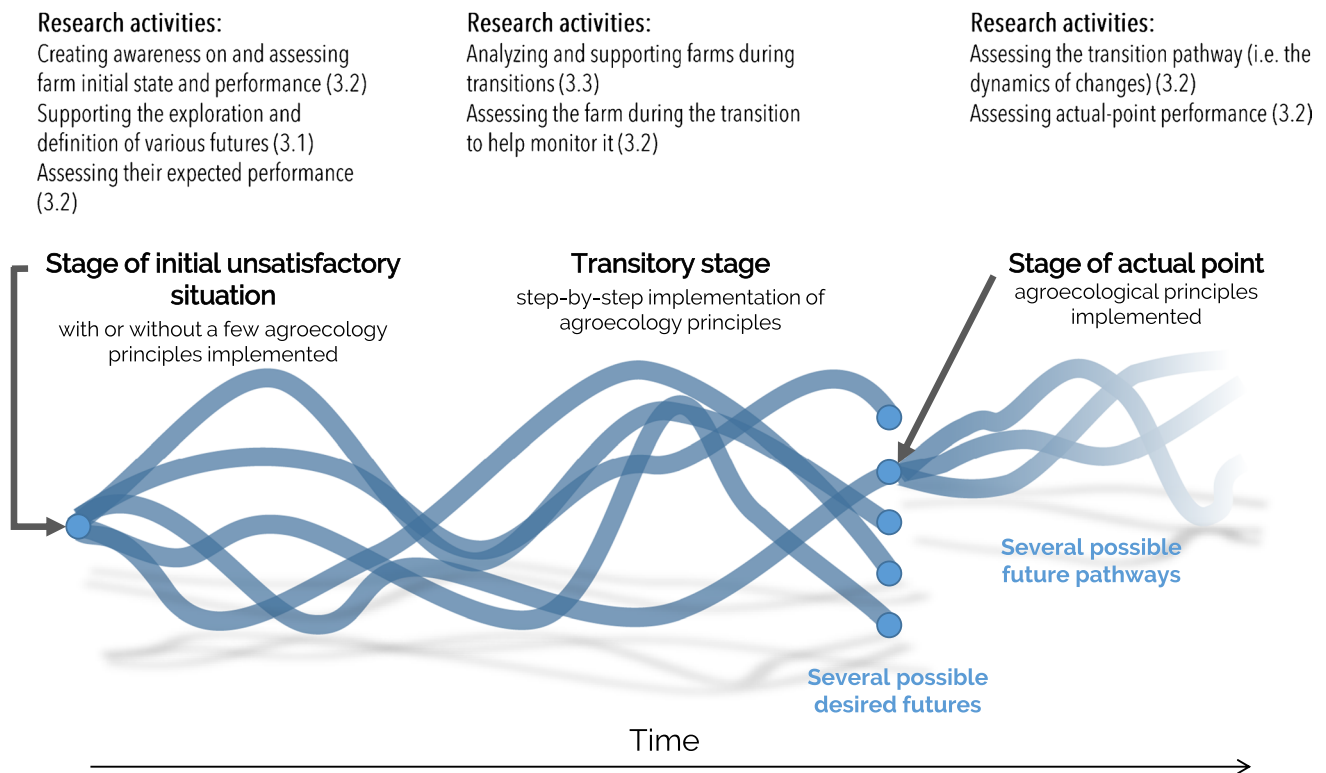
Research activities:
Creating awareness on and assessing farm initial state and performance (3.2)
Supporting the exploration and definition of various futures (3.1)
Assessing their expected performance (3.2)

Research activities:
Analyzing and supporting farms during transitions (3.3)
Assessing the farm during the transition to help monitor it (3.2)

Research activities:
Assessing the transition pathway (i.e. the dynamics of changes) (3.2)
Assessing actual-point performance (3.2)

Stage of initial unsatisfactory situation
with or without a few agroecology principles implemented

Transitory stage
step-by-step implementation of agroecology principles

Stage of actual point
agroecological principles implemented

Several possible future pathways

Several possible desired futures

Time